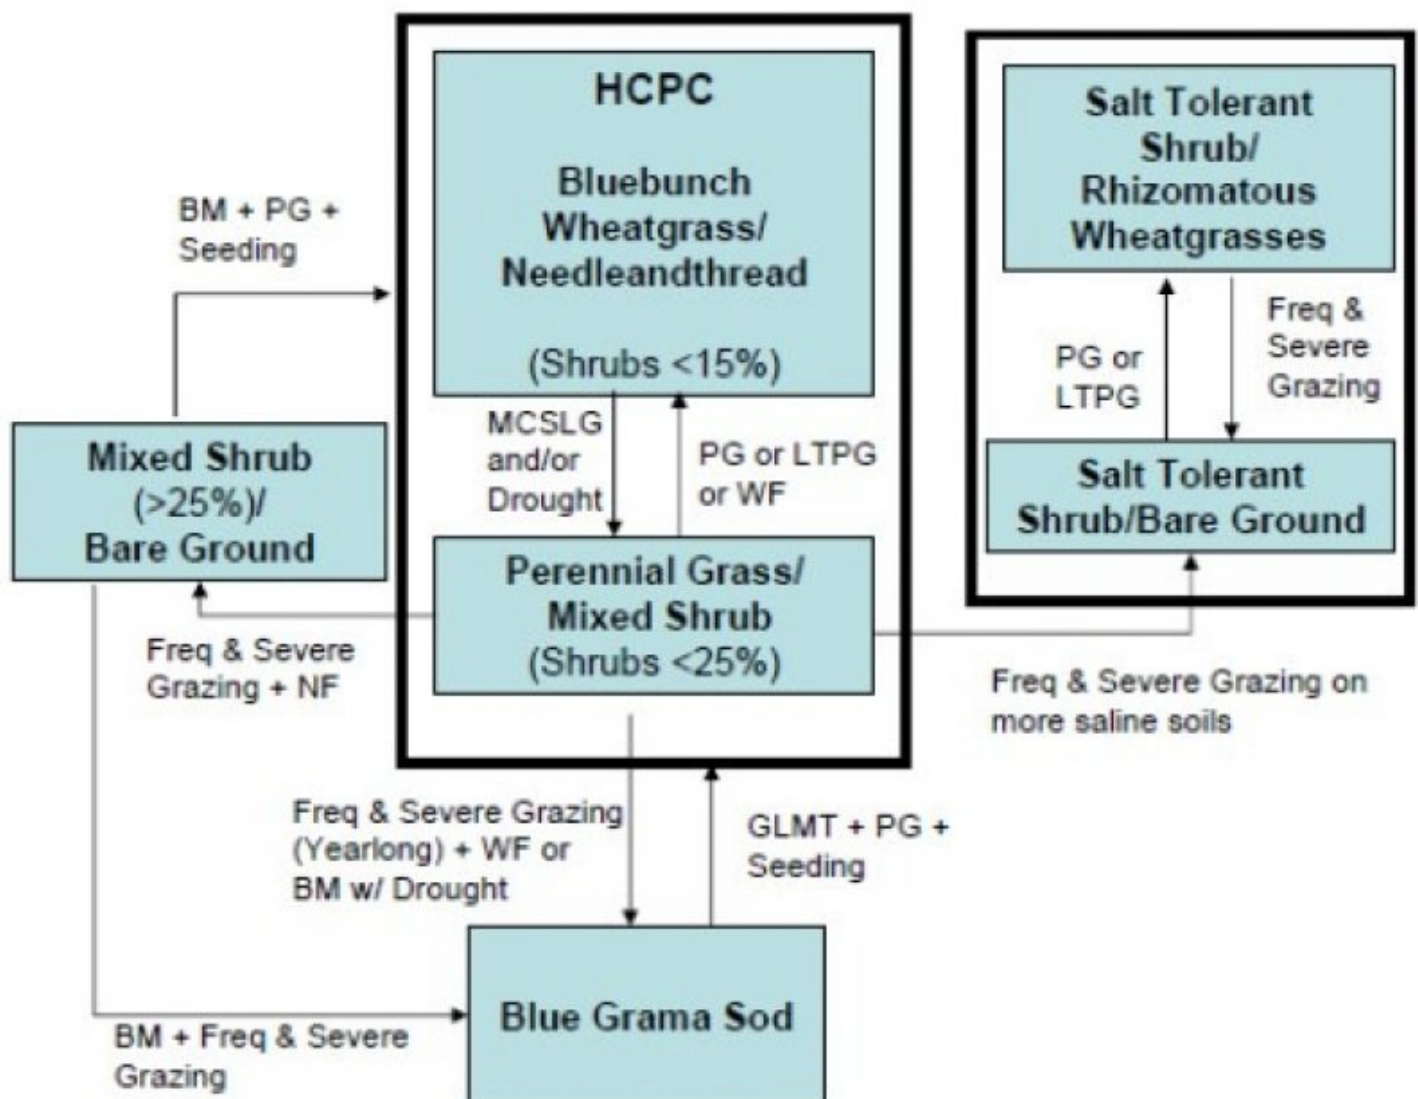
HCPC

Bluebunch Wheatgrass/ Needleandthread

(Shrubs <15%)

Salt Tolerant Shrub/ Rhizomatous Wheatgrasses

BM + PG + Seeding

Freq & Severe Grazing

PG or LTPG

Salt Tolerant Shrub/Bare Ground

MCSLG and/or Drought

PG or LTPG or WF

Mixed Shrub (>25%)/ Bare Ground

Perennial Grass/ Mixed Shrub (Shrubs <25%)

Freq & Severe Grazing + NF

Freq & Severe Grazing on more saline soils

Freq & Severe Grazing (Yearlong) + WF or BM w/ Drought

GLMT + PG + Seeding

Blue Grama Sod

BM + Freq & Severe Grazing